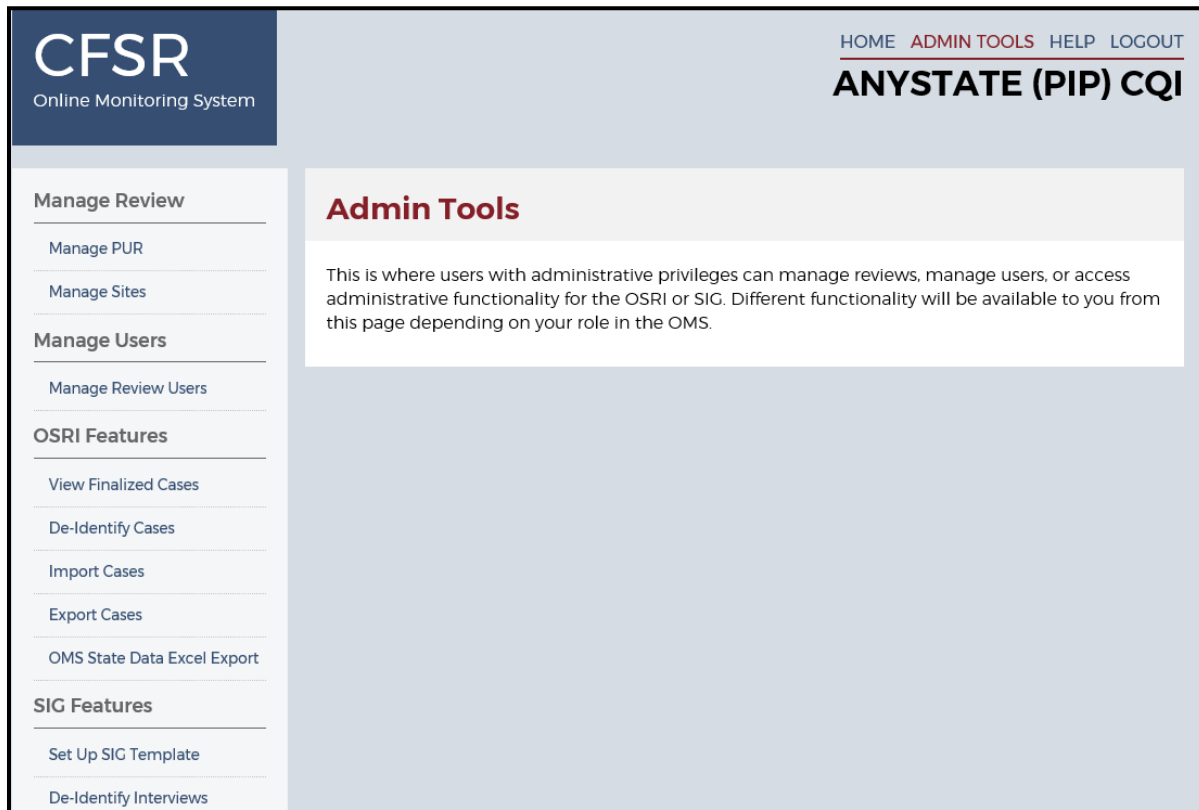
CFSR
Online Monitoring System

HOME ADMIN TOOLS HELP LOGOUT

ANYSTATE (PIP) CQI

Manage Review

Manage PUR

Manage Sites

Manage Users

Manage Review Users

OSRI Features

View Finalized Cases

De-Identify Cases

Import Cases

Export Cases

OMS State Data Excel Export

SIG Features

Set Up SIG Template

De-Identify Interviews

Admin Tools

This is where users with administrative privileges can manage reviews, manage users, or access administrative functionality for the OSRI or SIG. Different functionality will be available to you from this page depending on your role in the OMS.